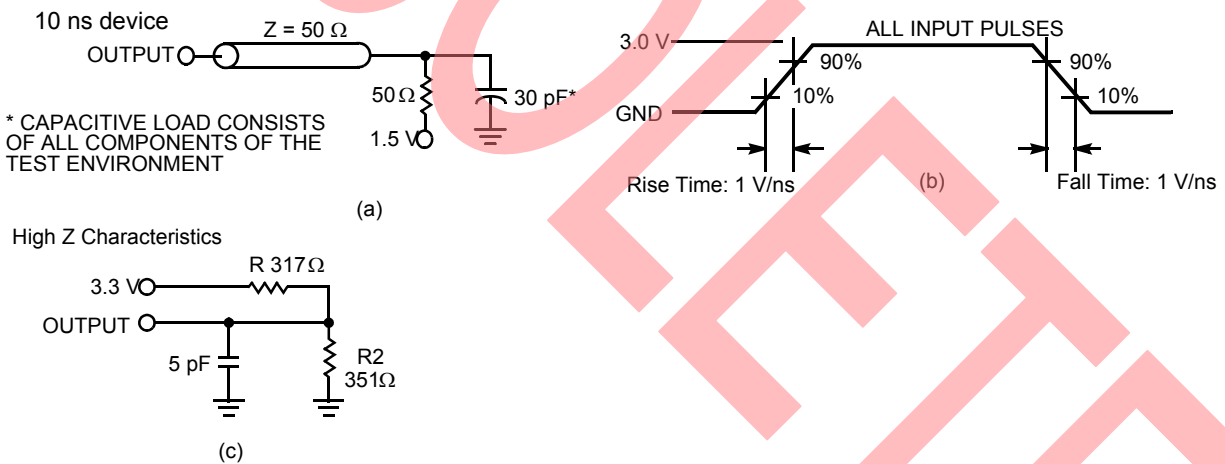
10 ns device

OUTPUT

Z = 50 Ω

50 Ω

1.5 V

30 pF*

* CAPACITIVE LOAD CONSISTS OF ALL COMPONENTS OF THE TEST ENVIRONMENT

(a)

ALL INPUT PULSES

3.0 V

GND

90%

10%

90%

10%

Rise Time: 1 V/ns

(b)

Fall Time: 1 V/ns

High Z Characteristics

3.3 V

R 317Ω

OUTPUT

5 pF

R2 351Ω

(c)